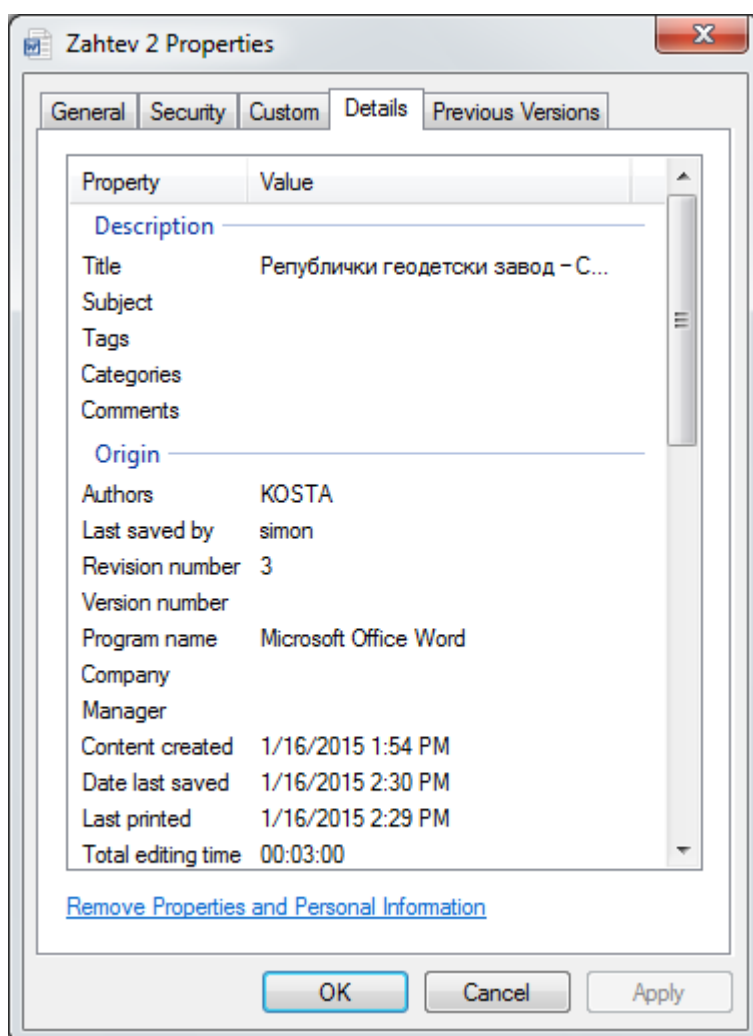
Zahtev 2 Properties

General | Security | Custom | Details | Previous Versions

| Property | Value |
|---|---|
| Description | |
| Title | Републички геодетски завод – С... |
| Subject | |
| Tags | |
| Categories | |
| Comments | |
| Origin | |
| Authors | KOSTA |
| Last saved by | simon |
| Revision number | 3 |
| Version number | |
| Program name | Microsoft Office Word |
| Company | |
| Manager | |
| Content created | 1/16/2015 1:54 PM |
| Date last saved | 1/16/2015 2:30 PM |
| Last printed | 1/16/2015 2:29 PM |
| Total editing time | 00:03:00 |

Remove Properties and Personal Information

OK Cancel Apply